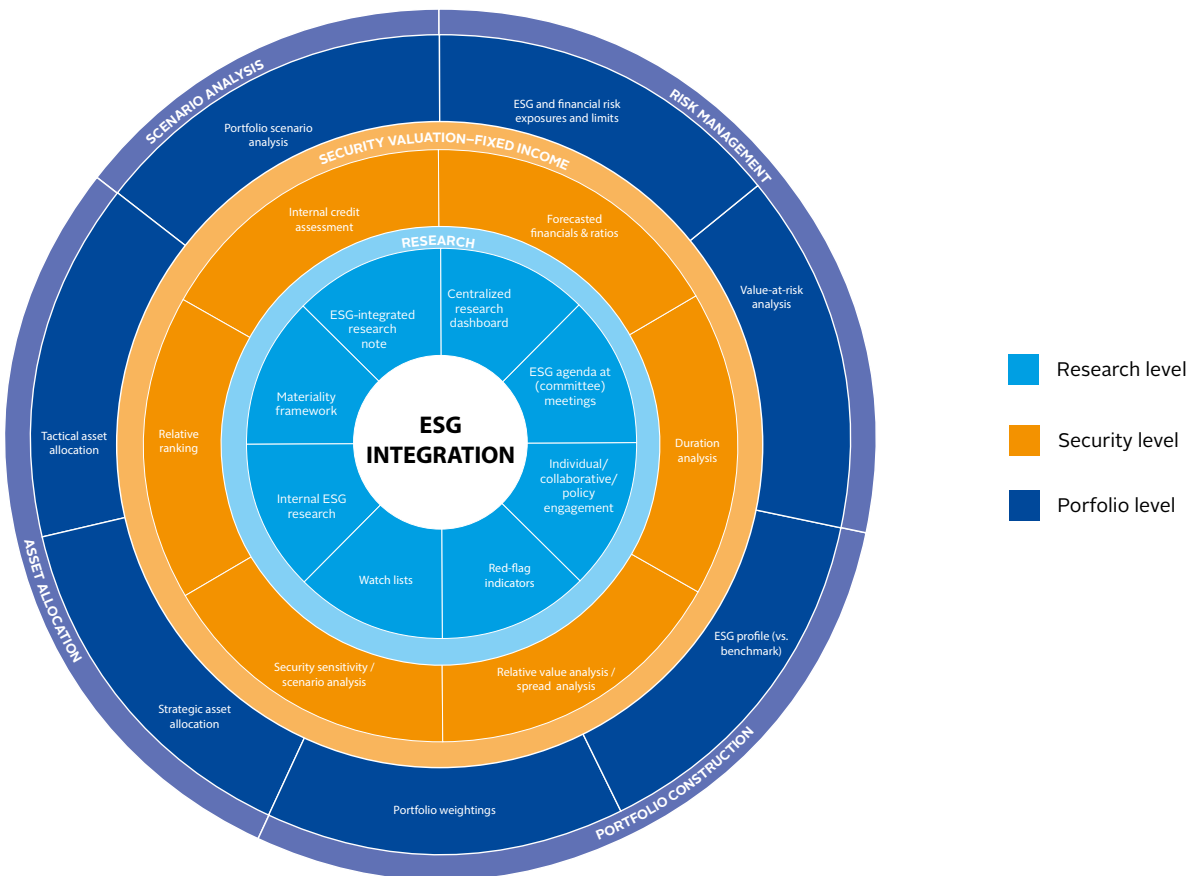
SCENARIO ANALYSIS

RISK MANAGEMENT

Portfolio scenario analysis

ESG and financial risk exposures and limits

SECURITY VALUATION–FIXED INCOME

Internal credit assessment

Forecasted financials & ratios

RESEARCH

ESG-integrated research note

Centralized research dashboard

Value-at-risk analysis

Materiality framework

ESG agenda at (committee) meetings

ESG INTEGRATION

Tactical asset allocation

Relative ranking

Duration analysis

Internal ESG research

Individual/ collaborative/ policy engagement

Watch lists

Red-flag indicators

ASSET ALLOCATION

ESG profile (vs. benchmark)

Security sensitivity / scenario analysis

Relative value analysis / spread analysis

Strategic asset allocation

Portfolio weightings

PORTFOLIO CONSTRUCTION

Research level

Security level

Porfolio level